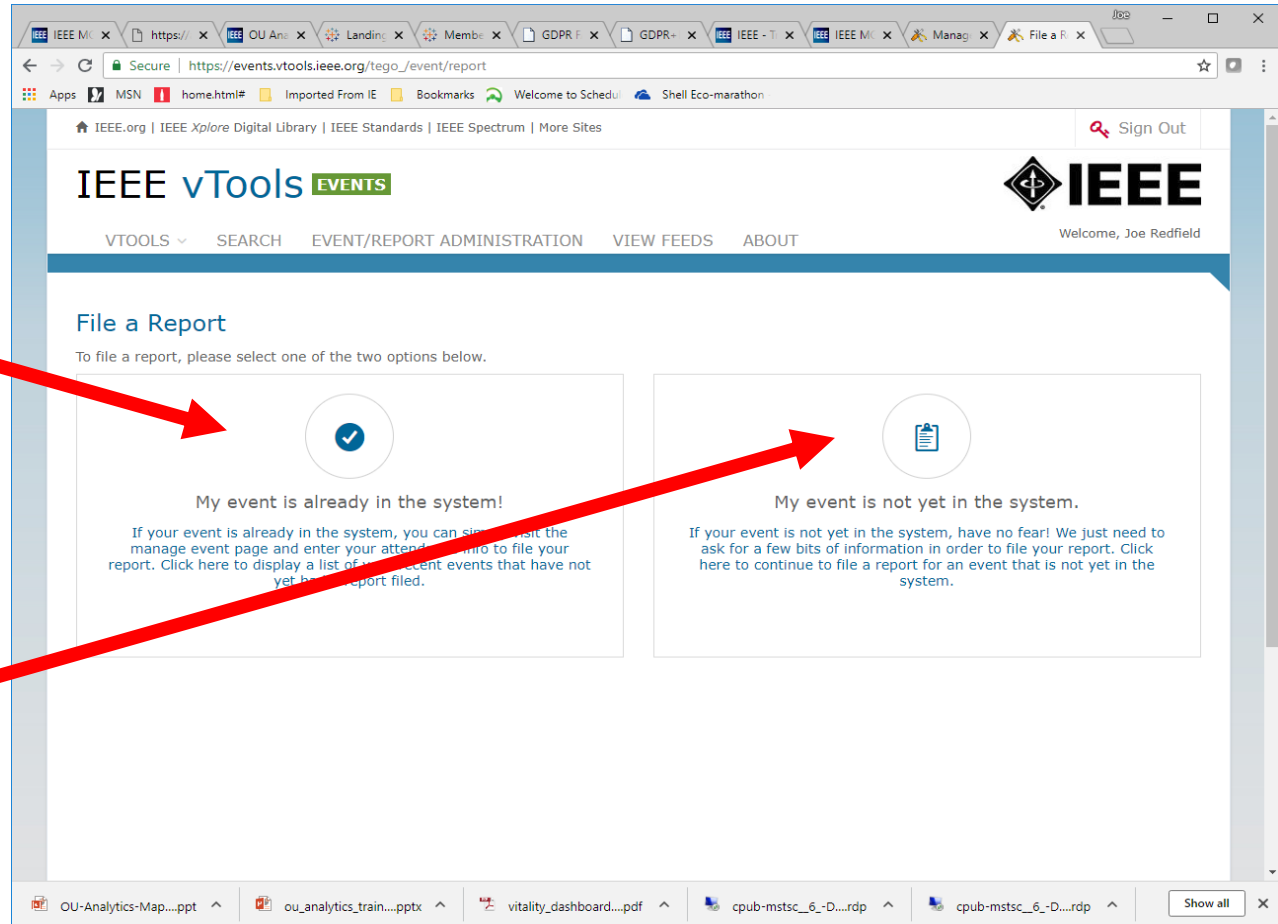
IEEE MC × https:// × OU Ana × Landing × Membe × GDPR F × GDPR+ × IEEE - T × IEEE MC × Manag × File a R ×

Joe

Secure | https://events.vtools.ieee.org/tego_/event/report

Apps MSN home.html# Imported From IE Bookmarks Welcome to Schedul Shell Eco-marathon

IEEE.org | IEEE Xplore Digital Library | IEEE Standards | IEEE Spectrum | More Sites

Sign Out

IEEE vTools EVENTS

IEEE

VTOOLS SEARCH EVENT/REPORT ADMINISTRATION VIEW FEEDS ABOUT

Welcome, Joe Redfield

File a Report

To file a report, please select one of the two options below.

My event is already in the system!

If your event is already in the system, you can sim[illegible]isit the manage event page and enter your attend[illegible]nfo to file your report. Click here to display a list of y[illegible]ecent events that have not yet ha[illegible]eport filed.

My event is not yet in the system.

If your event is not yet in the system, have no fear! We just need to ask for a few bits of information in order to file your report. Click here to continue to file a report for an event that is not yet in the system.

OU-Analytics-Map....ppt ou_analytics_train....pptx vitality_dashboard....pdf cpub-mstsc__6_-D....rdp cpub-mstsc__6_-D....rdp Show all